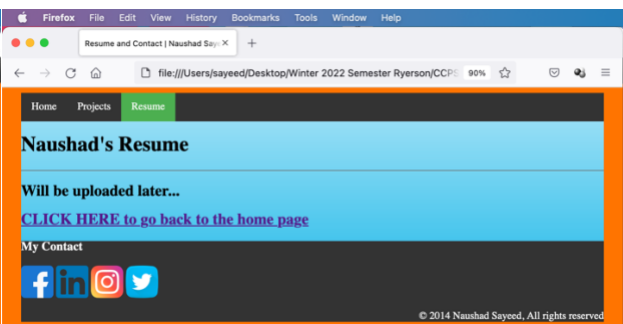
Firefox File Edit View History Bookmarks Tools Window Help

Resume and Contact | Naushad Saye ×

file:///Users/sayeed/Desktop/Winter 2022 Semester Ryerson/CCPS

90%

Home Projects Resume

Naushad's Resume

Will be uploaded later...

CLICK HERE to go back to the home page

My Contact

© 2014 Naushad Sayeed, All rights reserved